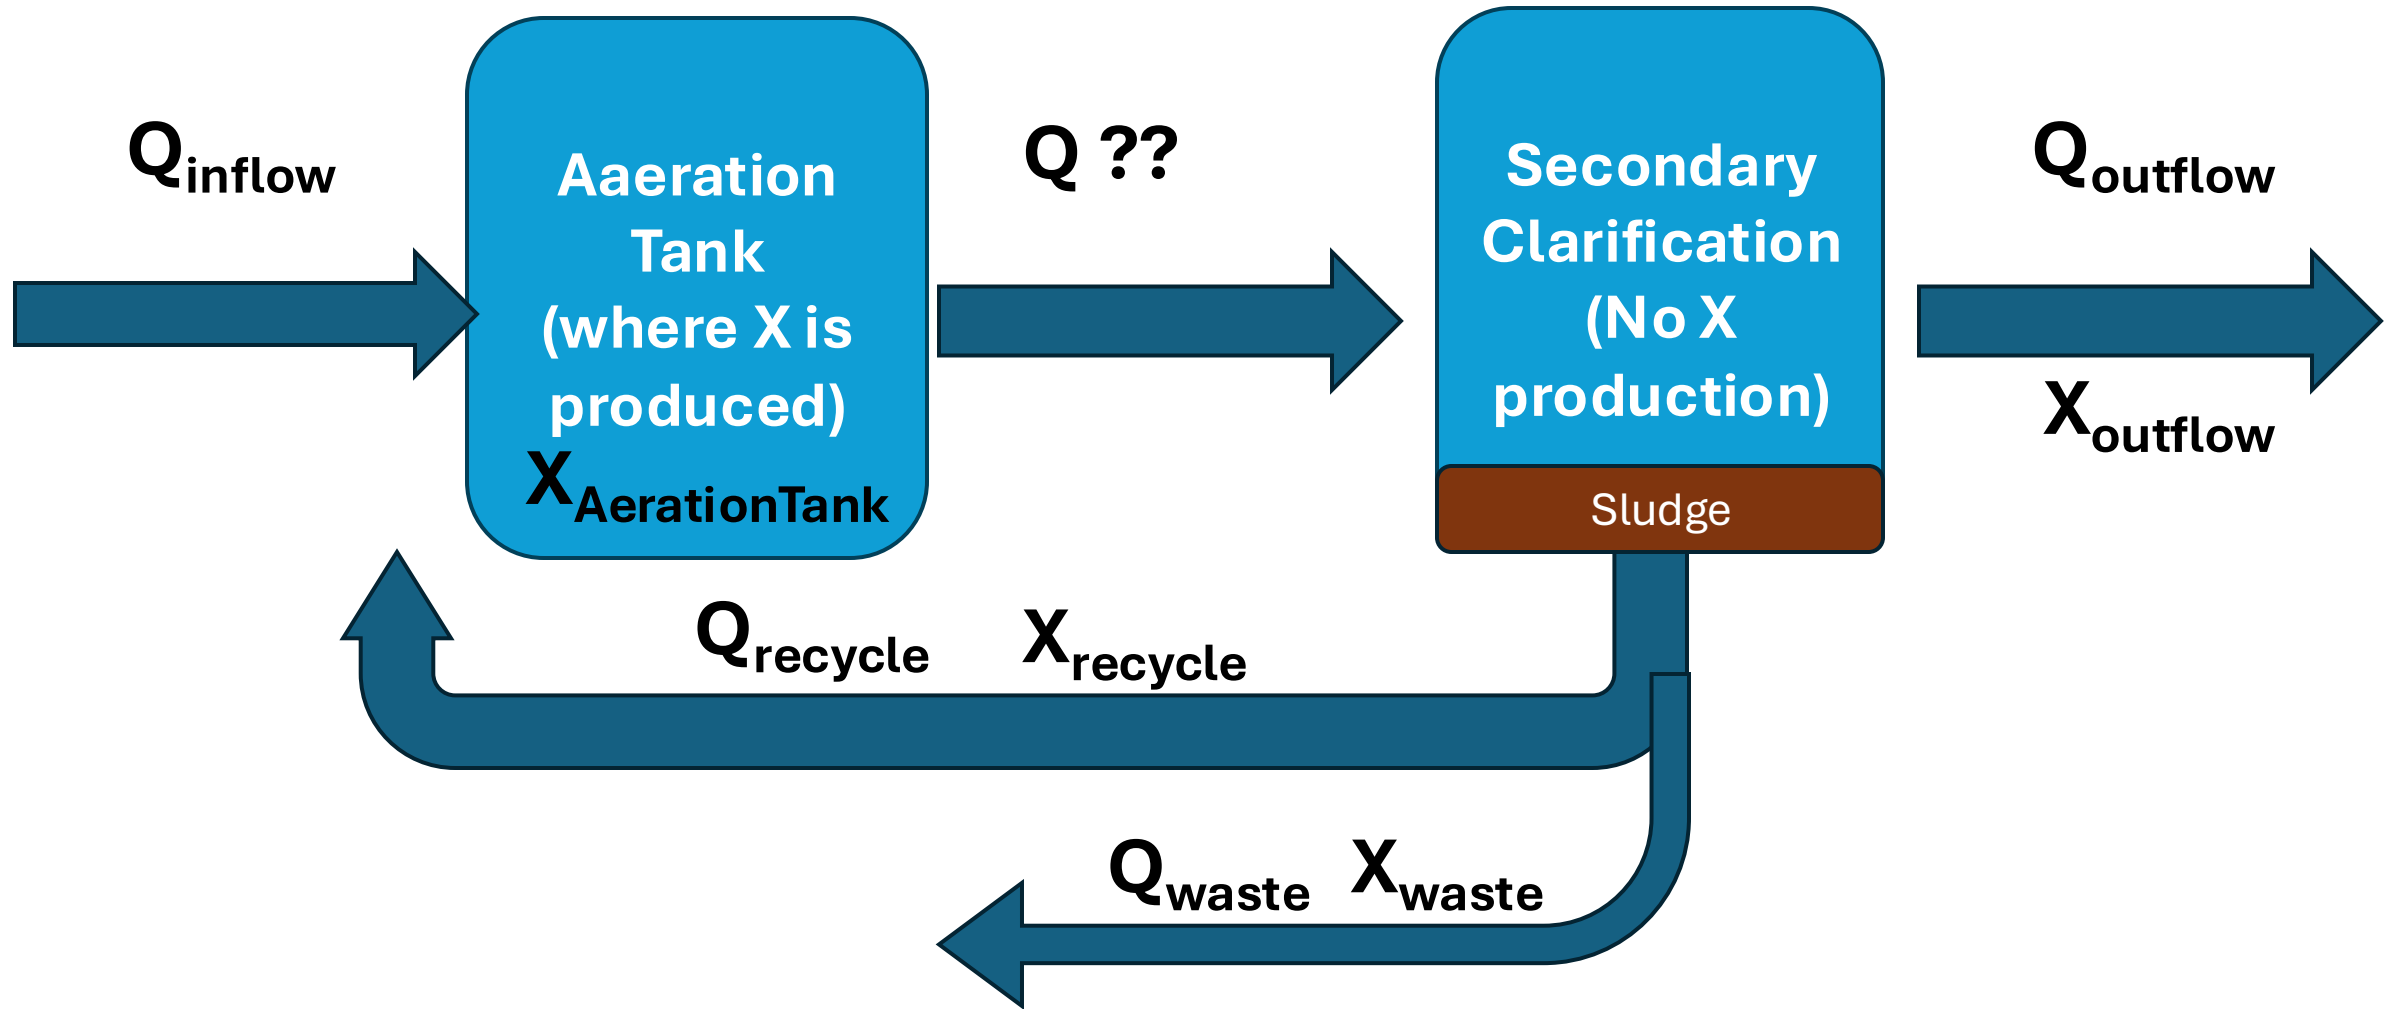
$Q_{inflow}$

Aaeration Tank (where X is produced)

$X_{AerationTank}$

Q ??

Secondary Clarification (No X production)

Sludge

$Q_{outflow}$

$X_{outflow}$

$Q_{recycle}$ $X_{recycle}$

$Q_{waste}$ $X_{waste}$